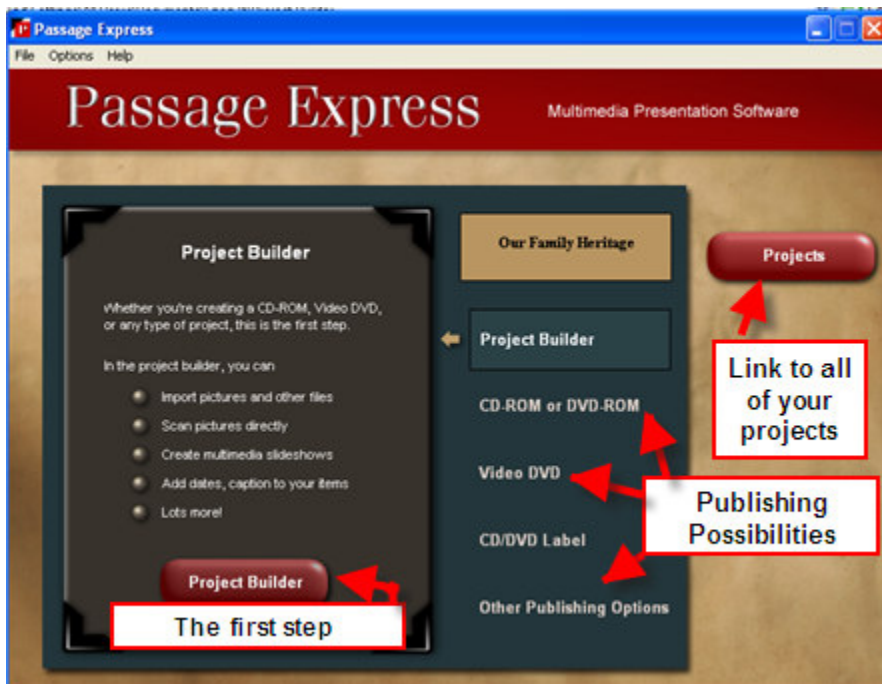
Passage Express

File Options Help

Passage Express

Multimedia Presentation Software

Project Builder

Whether you're creating a CD-ROM, Video DVD, or any type of project, this is the first step.

In the project builder, you can

Import pictures and other files

Scan pictures directly

Create multimedia slideshows

Add dates, caption to your items

Lots more!

Project Builder

The first step

Our Family Heritage

Project Builder

CD-ROM or DVD-ROM

Video DVD

CD/DVD Label

Other Publishing Options

Projects

Link to all of your projects

Publishing Possibilities